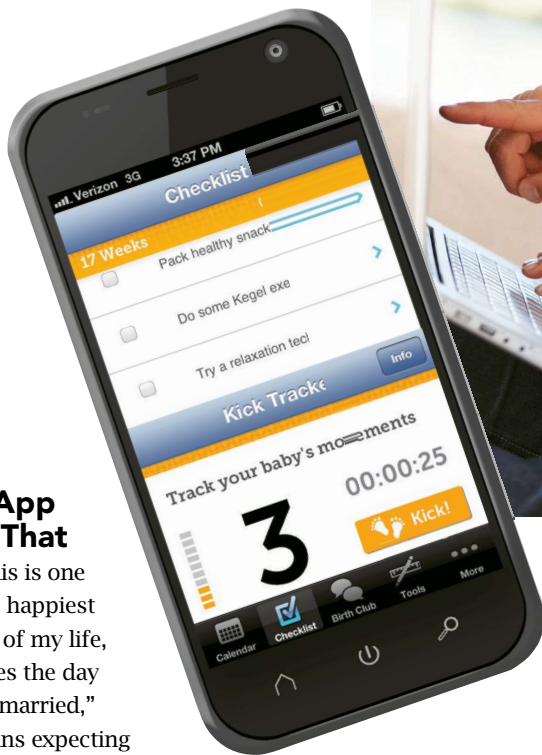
Verizon 3G 3:37 PM

Checklist

17 Weeks

Pack healthy snack

Do some Kegel exe

Try a relaxation tec

Info

Kick Tracke

Track your baby's mo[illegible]ments

00:00:25

3

Kick!

Calendar Checklist Birth Club Tools More

App
That

is is one
happiest
of my life,
es the day
married,"
ns expecting